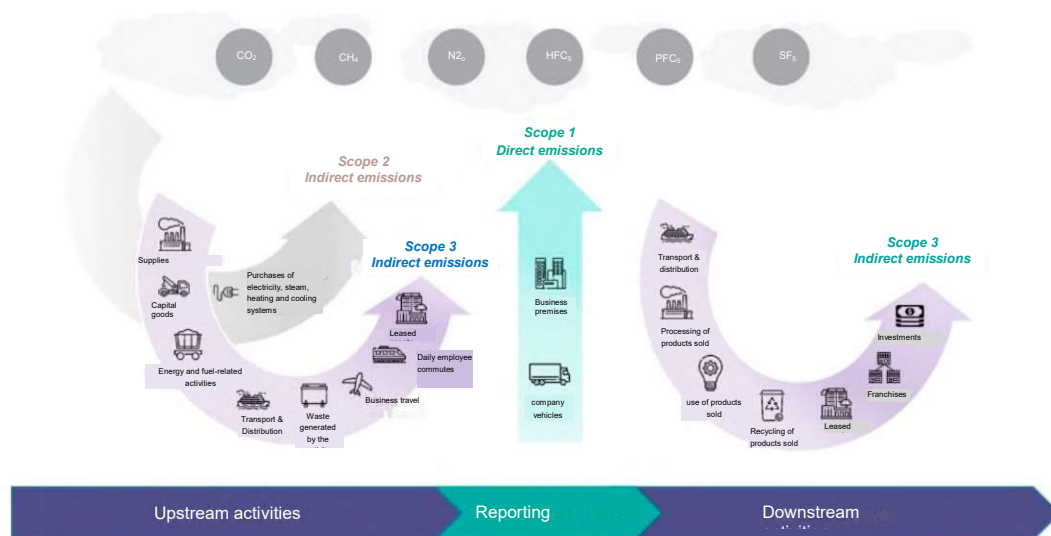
$CO_2$ $CH_4$ $N2_o$ $HFC_5$ $PFC_5$ $SF_5$

Scope 1
Direct emissions

Scope 2
Indirect emissions

Scope 3
Indirect emissions

Supplies

Capital goods

Purchases of electricity, steam, heating and cooling systems

Energy and fuel-related activities

Transport & Distribution

Waste generated by the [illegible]

Business travel

Daily employee commutes

Leased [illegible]

Business premises

company vehicles

Scope 3
Indirect emissions

Transport & distribution

Processing of products sold

use of products sold

Recycling of products sold

Leased

Franchises

Investments

Upstream activities

Reporting

Downstream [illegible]